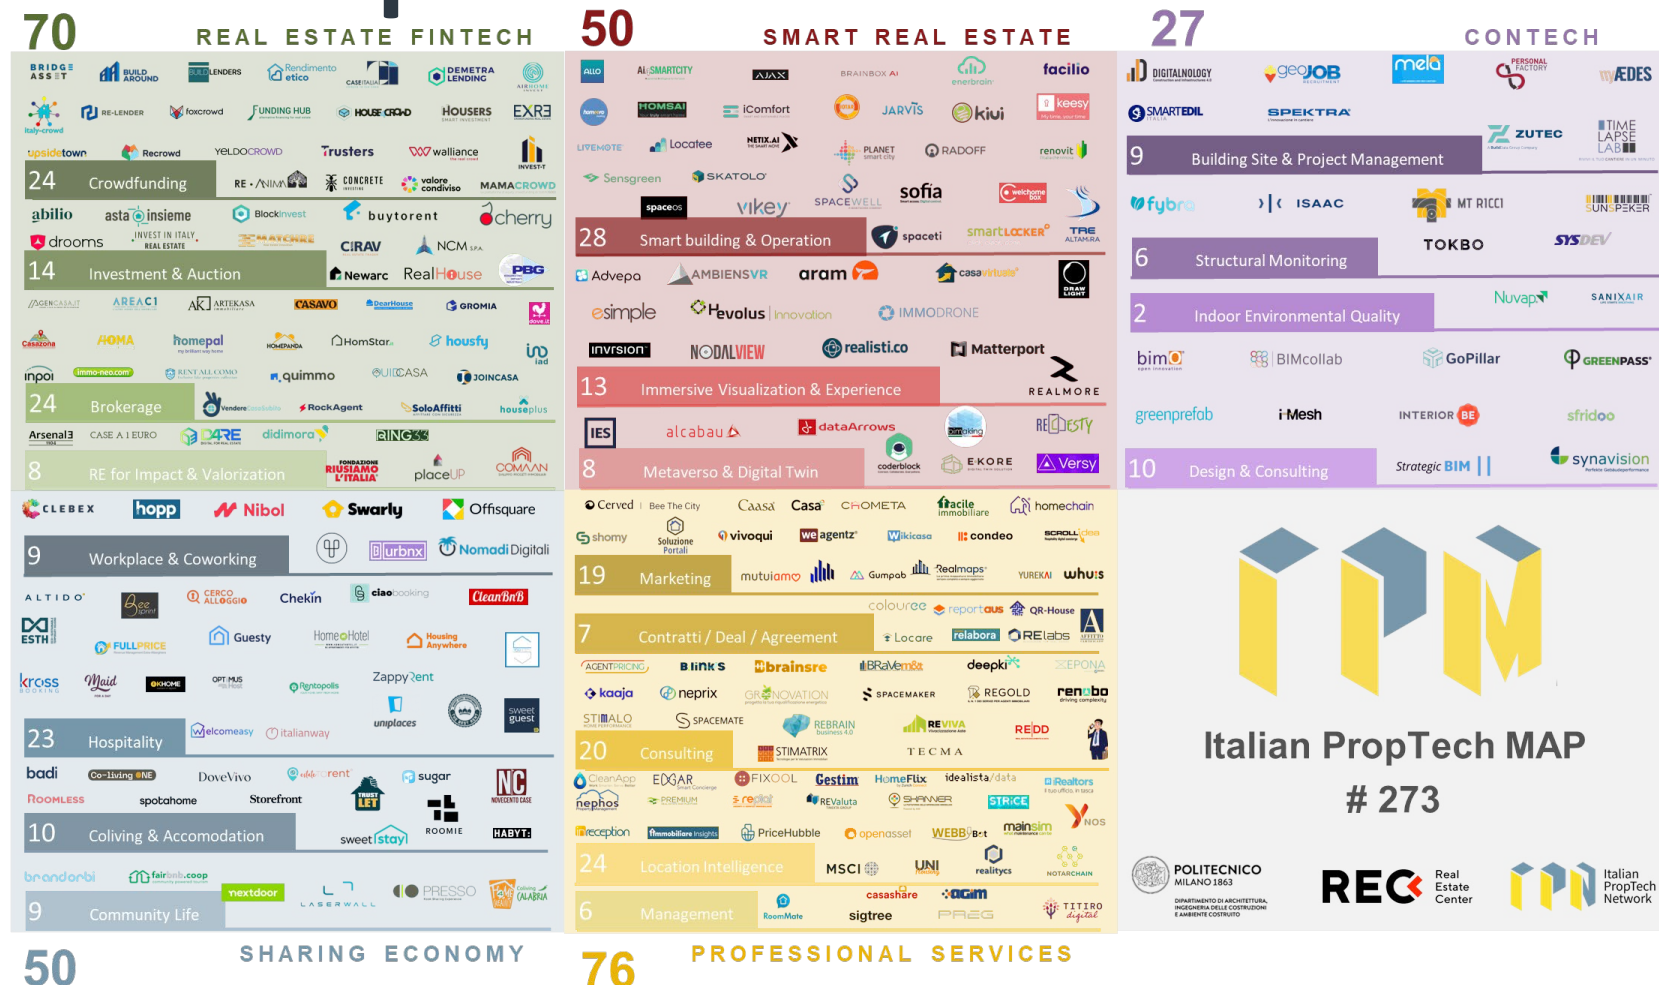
70 REAL ESTATE FINTECH

BRIDGE ASSET BUILD AROUND BUILDLENDERS Rendimento etico CASEITALIA DEMETRA LENDING AIRHOME

RE-LENDER foxcrowd FUNDING HUB HOUSE CROWD HOUSERS EXRE

upsidetown Recrowd YELDOCROWD Trusters walliance INVEST-R

24 Crowdfunding RE-ANIMA CONCRETE valore condiviso MAMACROWD

abilio asta insieme Blockinvest buytorent cherry

drooms INVEST IN ITALY REAL ESTATE MATCHRE CIRAV NCM

14 Investment & Auction Newarc RealHouse PBG

AGENCASA AREA C1 ARTEKASA CASAVO DearHouse GROMIA

Casazona HOMA homepal HOMEPANDA HomeStar housfy

inpoi immo-neo.com RENT ALL COMO quimmo QUIDCASA JOINCASA

24 Brokerage Vendere RockAgent SoloAffitti houseplus

Arsenal3 CASA A 1 EURO D4RE didimora RING

8 RE for Impact & Valorization RIUSIAMO L'ITALIA placeUP COMAN

50 SMART REAL ESTATE

ALLO AI SMARTCITY AJAX BRAINBOX AI enerbrain facilio

homey HOMSAI iComfort JARVIS kiui keesy

LIFEMOTE Locatee NETIX AI PLANET smart city RADOFF renovit

Sensgreen SKATOLO SPACEWELL sofia welchome box

spaceos vikey

28 Smart building & Operation spaceti smartLOCKER TRE ALTAMIRA

Advepo AMBIENSVR aram casavirtuale DRAW LIGHT

esimple Hevolus Innovation IMMODRONE

invrsion NODALVIEW realisti.co Matterport

13 Immersive Visualization & Experience REALMORE

IES alcabau dataArrows coderblock EKORE REDESTY Versy

8 Metaverso & Digital Twin

27 CONTECH

DIGITALNOLOGY geoJOB mela PERSONAL FACTORY AEDES

SMARTEDIL SPEKTRA

9 Building Site & Project Management ZUTEC TIME LAPSE LAB

fybra ISAAC MT RICCI SUNSPEKER

TOKBO SYSDEV

6 Structural Monitoring

2 Indoor Environmental Quality Nuvap SANIXAIR

bim BIMcollab GoPillar GREENPASS

greenprefab i-Mesh INTERIOR BE sfridoo

10 Design & Consulting Strategic BIM synavision

CLEBEX hopp Nibol Swarly Offisquare

9 Workplace & Coworking urbnx NomadiDigitali

ALTIDO Bee sprint CERCO ALLOGGIO Chekin ciaobooking CleanBnB

ESTH FULLPRICE Guesty HomeHotel Housing Anywhere

kross Maid KHOME OPTIMUS ZappyRent Rentopolis

uniplaces sweet guest

23 Hospitality welcomeasy italianway

badi Co-living ONE DoveVivo affittorent sugar NC

ROOMLESS spotahome Storefront TRUST LET NOVECENTO CASE

10 Coliving & Accomodation sweetstay ROOMIE HABYT

brandorbi fairbnb.coop

9 Community Life nextdoor LASERWALL PRESSO CALABRIA

50 SHARING ECONOMY

Cerved Bee The City Caasa Casa CHOMETA facile immobiliare homechain

shomy Soluzione Portali vivoqui we agentz Wikicasa condeo SCROLL

19 Marketing mutuiamo Gumpab Realmaps YUREKAI whuis

colouree reportaus QR-House

7 Contratti / Deal / Agreement Locare relabora RElabs

AGENTPRICING Blinks brainsre BRaVe deepki EPONA

kaaja neprix GREENOVATION SPACEMAKER REGOLD renobo

STIMALO SPACEMATE REBRAIN REVIVA REDD

20 Consulting STIMATRIX TECMA

CleanApp EDGAR FIXOOL Gestim HomeFlix idealista/data Realtors

nephos PREMIUM replot REValuta SHANNER STRICE NOS

reception Immobiliare Insights PriceHubble openasset WEBB main sim

24 Location Intelligence MSCI UNI realitycs NOTARCHAIN

6 Management RoomMate casashare ocim PREG sigtree TITIRO digital

76 PROFESSIONAL SERVICES

Italian PropTech MAP
# 273

POLITECNICO MILANO 1863 DIPARTIMENTO DI ARCHITETTURA, INGEGNERIA DELLE COSTRUZIONI E AMBIENTE COSTRUITO

REC Real Estate Center

Italian PropTech Network